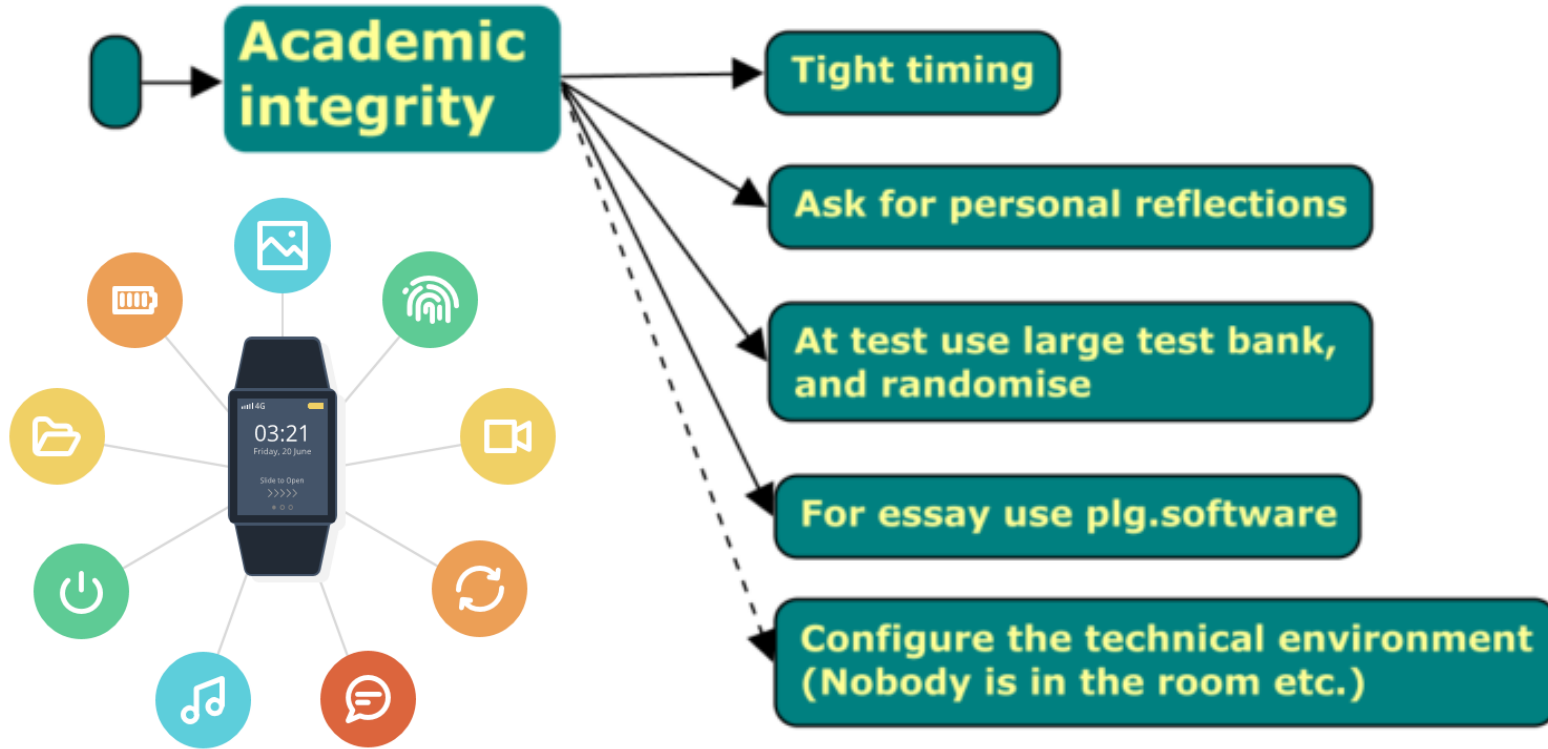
Academic integrity

Tight timing

Ask for personal reflections

At test use large test bank, and randomise

For essay use plg.software

Configure the technical environment (Nobody is in the room etc.)

4G
03:21
Friday, 20 June
Slide to Open